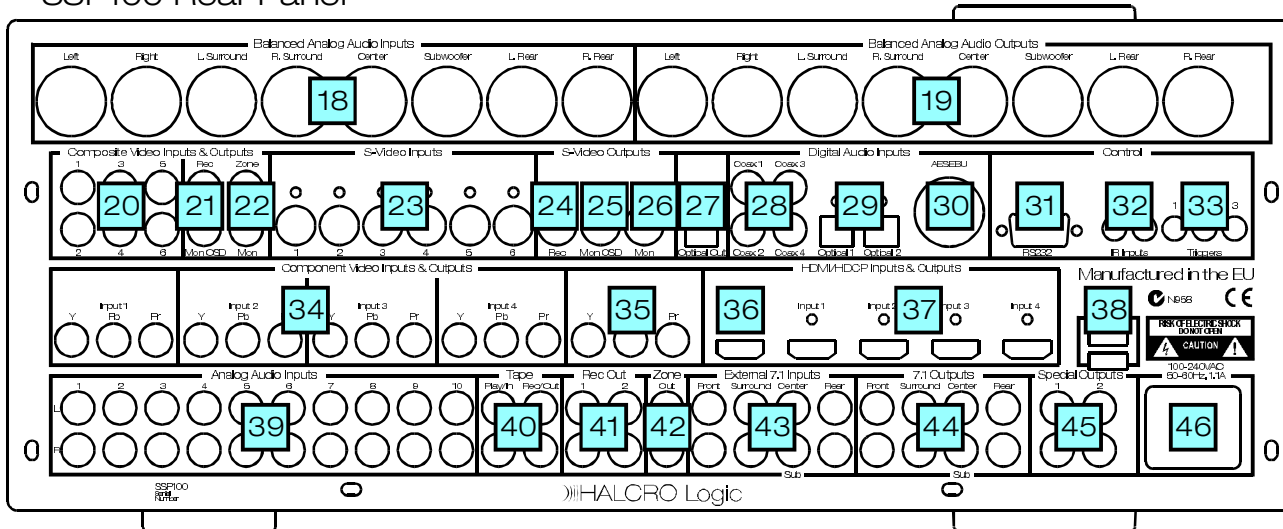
SSP100 Rear Panel

Balanced Analog Audio Inputs
Left Right L Surround R Surround Center Subwoofer L Rear R Rear
18

Balanced Analog Audio Outputs
Left Right L Surround R Surround Center Subwoofer L Rear R Rear
19

Composite Video Inputs & Outputs
1 3 5 Rec Zone
20 21 22
2 4 6 Mon OSD Mon

S-Video Inputs
23
1 2 3 4 5 6

S-Video Outputs
24 25 26
Rec Mon OSD Mon

27
Optical Out

Digital Audio Inputs
Coax 1 Coax 3
28
Coax 2 Coax 4
29
Optical 1 Optical 2
AES/EBU
30

Control
31
RS232
32
IR Inputs
1 33 3
Triggers

Component Video Inputs & Outputs
Input 1
Y Pb Pr
Input 2
Y Pb
34
Input 3
Y Pb Pr
Input 4
Y Pb Pr
35
Y Pr

HDMI/HDCP Inputs & Outputs
36
Input 1
Input 2
37
Input 3
Input 4

Manufactured in the EU
N958 CE
38
RISK OF ELECTRIC SHOCK DO NOT OPEN
CAUTION

Analog Audio Inputs
1 2 3 4 5 6 7 8 9 10
L
R
39

Tape
Play/In Rec/Out
40

Rec Out
1 2
41

Zone
Out
42

External 7.1 Inputs
Front Surround Center Rear
43
Sub

7.1 Outputs
Front Surround Center Rear
44
Sub

Special Outputs
1 2
45

100-240VAC 50-60Hz, 1.1A
46

SSP100 Serial Number

HALCRO Logic